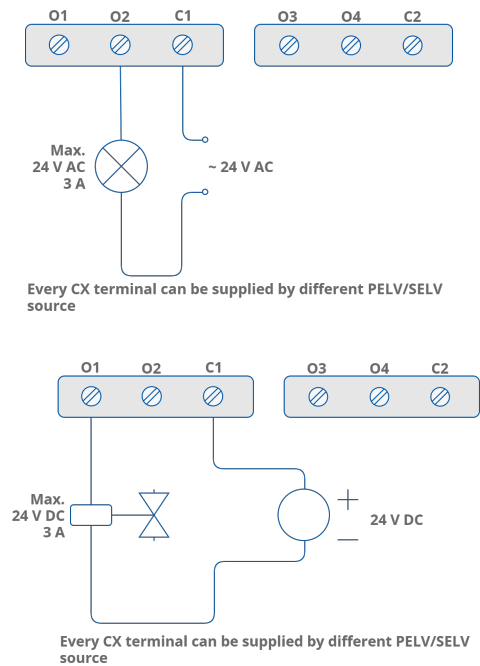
O1 O2 C1 O3 O4 C2

Max.
24 V AC
3 A

~ 24 V AC

Every CX terminal can be supplied by different PELV/SELV source

O1 O2 C1 O3 O4 C2

Max.
24 V DC
3 A

+
−
24 V DC

Every CX terminal can be supplied by different PELV/SELV source